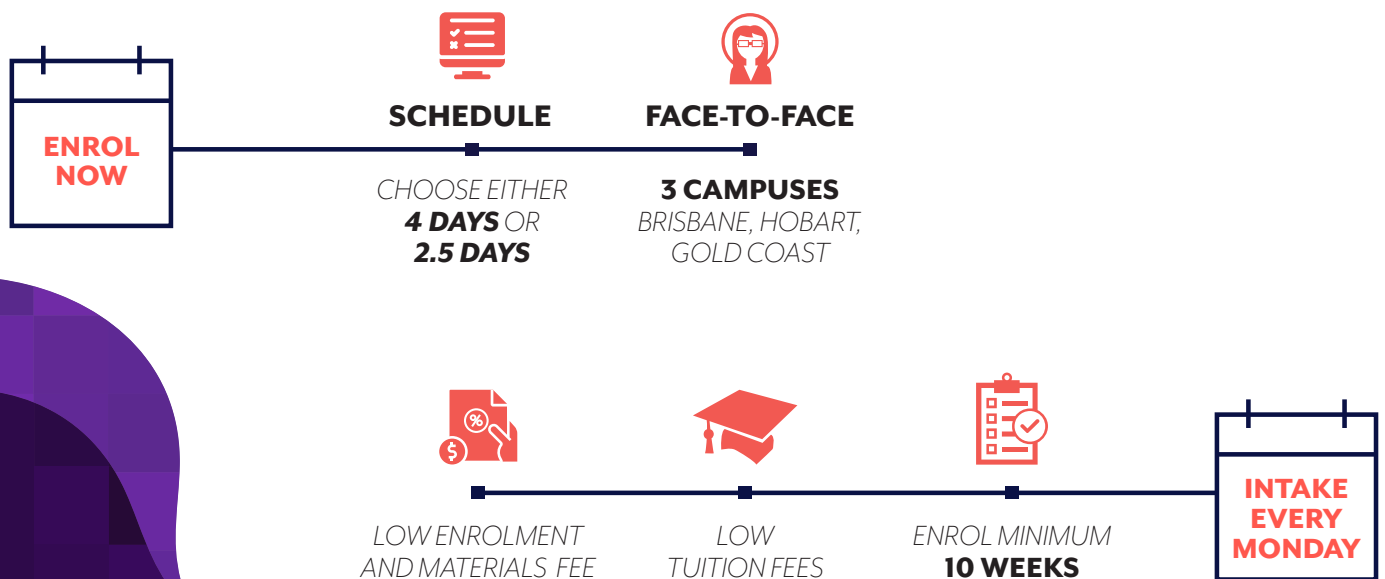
ENROL NOW

SCHEDULE

CHOOSE EITHER **4 DAYS** OR **2.5 DAYS**

FACE-TO-FACE

**3 CAMPUSES**
BRISBANE, HOBART, GOLD COAST

LOW ENROLMENT AND MATERIALS FEE

LOW TUITION FEES

ENROL MINIMUM **10 WEEKS**

INTAKE EVERY MONDAY